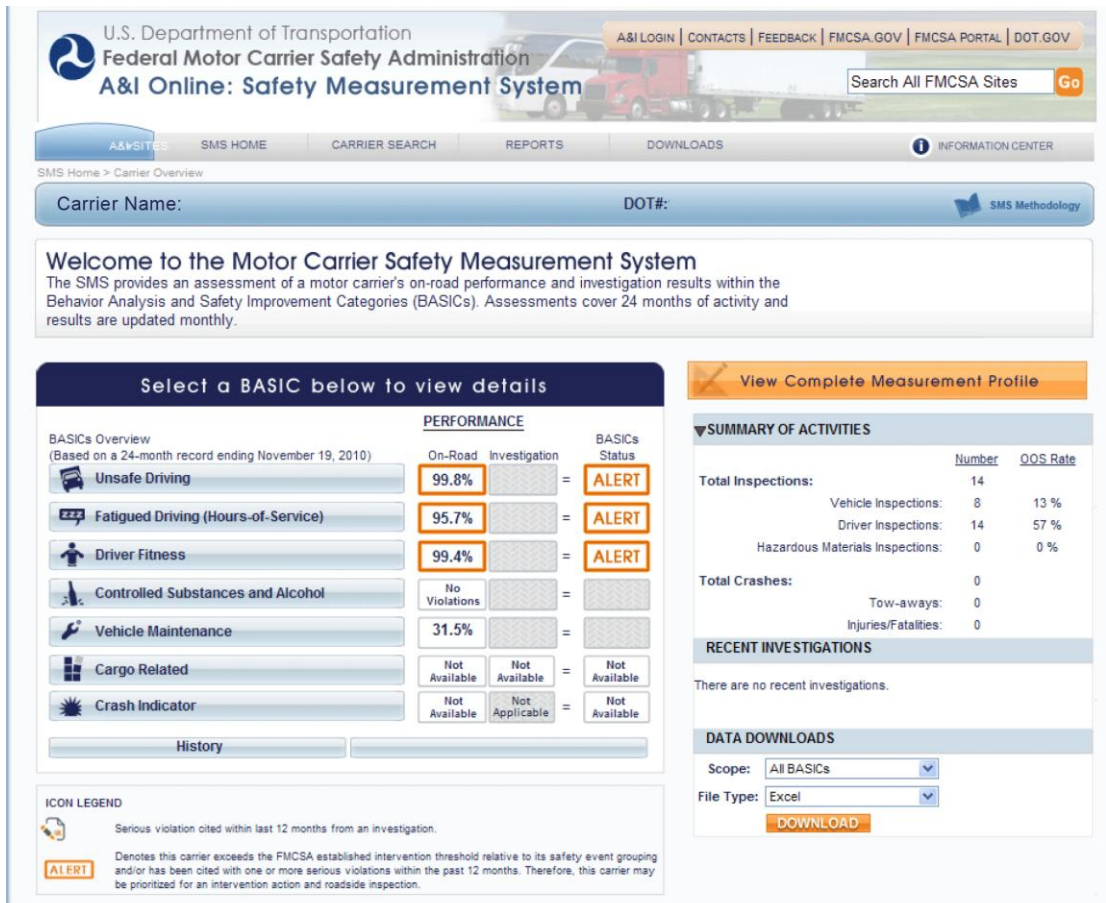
U.S. Department of Transportation
Federal Motor Carrier Safety Administration
A&I Online: Safety Measurement System

A&I LOGIN | CONTACTS | FEEDBACK | FMCSA.GOV | FMCSA PORTAL | DOT.GOV

Search All FMCSA Sites Go

A&I SITES SMS HOME CARRIER SEARCH REPORTS DOWNLOADS INFORMATION CENTER

SMS Home > Carrier Overview

Carrier Name: DOT#: SMS Methodology

Welcome to the Motor Carrier Safety Measurement System
The SMS provides an assessment of a motor carrier's on-road performance and investigation results within the Behavior Analysis and Safety Improvement Categories (BASICs). Assessments cover 24 months of activity and results are updated monthly.

Select a BASIC below to view details

BASICs Overview
(Based on a 24-month record ending November 19, 2010)

| | PERFORMANCE On-Road | Investigation | | BASICs Status |
|---|---|---|---|---|
| Unsafe Driving | 99.8% | | = | ALERT |
| Fatigued Driving (Hours-of-Service) | 95.7% | | = | ALERT |
| Driver Fitness | 99.4% | | = | ALERT |
| Controlled Substances and Alcohol | No Violations | | = | |
| Vehicle Maintenance | 31.5% | | = | |
| Cargo Related | Not Available | Not Available | = | Not Available |
| Crash Indicator | Not Available | Not Applicable | = | Not Available |

History

ICON LEGEND
Serious violation cited within last 12 months from an investigation.
ALERT Denotes this carrier exceeds the FMCSA established intervention threshold relative to its safety event grouping and/or has been cited with one or more serious violations within the past 12 months. Therefore, this carrier may be prioritized for an intervention action and roadside inspection.

View Complete Measurement Profile

▼SUMMARY OF ACTIVITIES

| | Number | OOS Rate |
|---|---|---|
| Total Inspections: | 14 | |
| Vehicle Inspections: | 8 | 13 % |
| Driver Inspections: | 14 | 57 % |
| Hazardous Materials Inspections: | 0 | 0 % |
| Total Crashes: | 0 | |
| Tow-aways: | 0 | |
| Injuries/Fatalities: | 0 | |

RECENT INVESTIGATIONS
There are no recent investigations.

DATA DOWNLOADS
Scope: All BASICs
File Type: Excel
DOWNLOAD